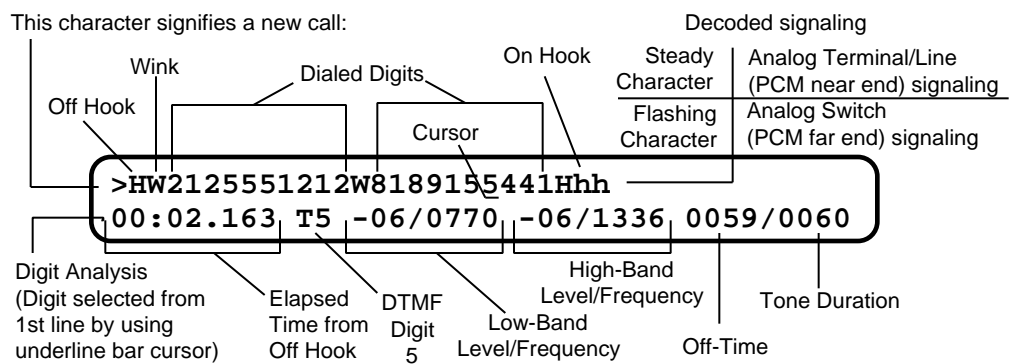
This character signifies a new call:

Decoded signaling

| Steady Character | Analog Terminal/Line (PCM near end) signaling |
|---|---|
| Flashing Character | Analog Switch (PCM far end) signaling |

Wink

Dialed Digits

On Hook

Off Hook

Cursor

>HW2125551212W8189155441Hhh

00:02.163 T5 -06/0770 -06/1336 0059/0060

Digit Analysis (Digit selected from 1st line by using underline bar cursor)

Elapsed Time from Off Hook

DTMF Digit 5

Low-Band Level/Frequency

High-Band Level/Frequency

Off-Time

Tone Duration